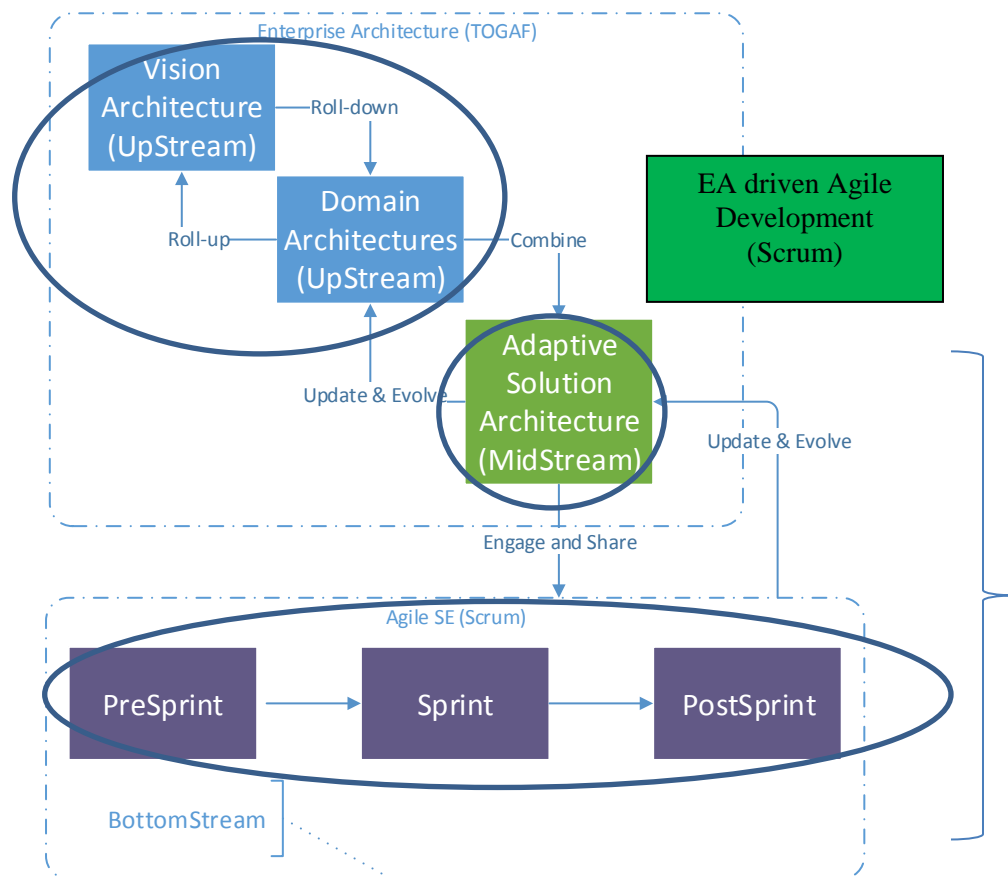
Enterprise Architecture (TOGAF)

Vision Architecture (UpStream)

Roll-down

Domain Architectures (UpStream)

Roll-up

Combine

EA driven Agile Development (Scrum)

Adaptive Solution Architecture (MidStream)

Update & Evolve

Update & Evolve

Engage and Share

Agile SE (Scrum)

PreSprint

Sprint

PostSprint

BottomStream